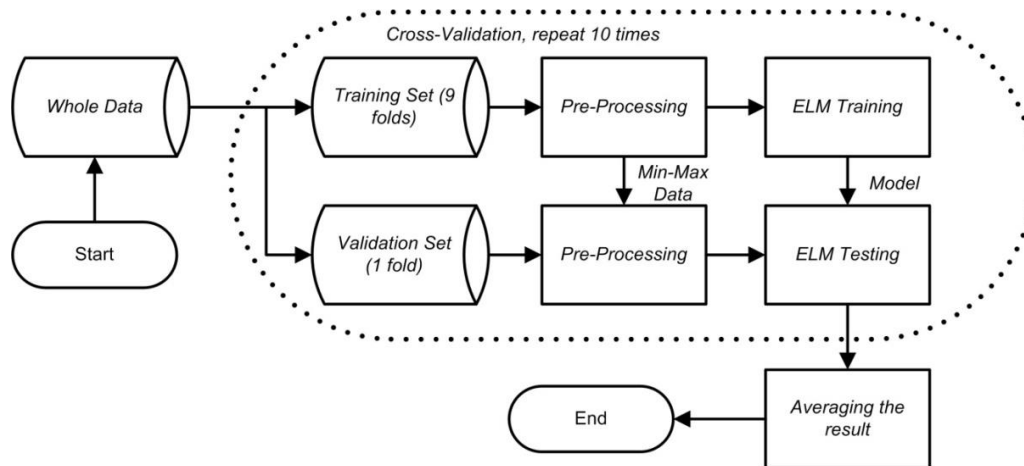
Cross-Validation, repeat 10 times

Whole Data

Start

Training Set (9 folds)

Pre-Processing

ELM Training

Min-Max Data

Model

Validation Set (1 fold)

Pre-Processing

ELM Testing

End

Averaging the result